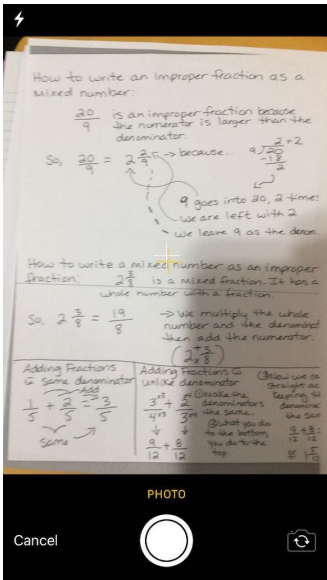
How to write an improper fraction as a mixed number:

$\frac{20}{9}$ is an improper fraction because the numerator is larger than the denominator.

So, $\frac{20}{9} = 2\frac{2}{9}$ → because... $9\overline{)20}$ $2 r2$ $-18$ $2$

9 goes into 20, 2 time
- We are left with 2
- We leave 9 as the denom

How to write a mixed number as an improper fraction: $2\frac{3}{8}$ is a mixed fraction. It has a whole number with a fraction.

So, $2\frac{3}{8} = \frac{19}{8}$ → We multiply the whole number and the denominator then add the numerator.

$(2\frac{+3}{\times 8})$

Adding Fractions w/ same denominator
Add
$\frac{1}{5} + \frac{2}{5} = \frac{3}{5}$
same

Adding Fractions w/ unlike denominator
$\frac{3^{\times 3}}{4^{\times 3}} + \frac{2^{\times 4}}{3^{\times 4}}$ ①Make the denominators the same. ②What you do to the bottom you do to the top.
$\frac{9}{12} + \frac{8}{12}$

③Now we add straight ac keeping th denomina the sam
$\frac{9}{12} + \frac{8}{12}$
$= 1\frac{5}{12}$

PHOTO

Cancel